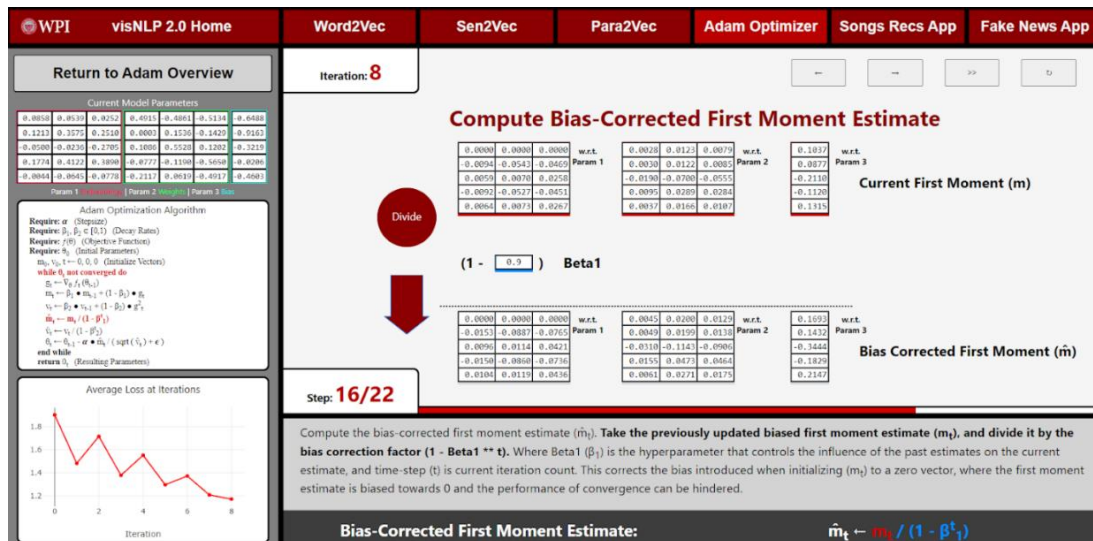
WPI visNLP 2.0 Home

Word2Vec Sen2Vec Para2Vec Adam Optimizer Songs Recs App Fake News App

Return to Adam Overview

Current Model Parameters

| 0.0858 | 0.0539 | 0.0252 | 0.4915 | -0.4861 | -0.5134 | -0.6488 |
|---|---|---|---|---|---|---|
| 0.1213 | 0.3575 | 0.2510 | 0.0003 | 0.1536 | -0.1428 | -0.0163 |
| -0.0500 | -0.0236 | -0.2705 | 0.1086 | 0.5528 | 0.1202 | -0.3210 |
| 0.1774 | 0.4122 | 0.3890 | -0.0777 | -0.1190 | -0.5650 | -0.0206 |
| -0.0044 | -0.0645 | -0.0778 | 0.2117 | 0.0619 | -0.4917 | -0.4603 |

Param 1 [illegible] | Param 2 Weights | Param 3 Bias

Adam Optimization Algorithm
Require: $\alpha$ (Stepsize)
Require: $\beta_1, \beta_2 \in [0,1)$ (Decay Rates)
Require: $f(\theta)$ (Objective Function)
Require: $\theta_0$ (Initial Parameters)
$m_0, v_0, t \leftarrow 0, 0, 0$ (Initialize Vectors)
while $\theta_t$ not converged do
$g_t \leftarrow \nabla_\theta f_t(\theta_{t-1})$
$m_t \leftarrow \beta_1 \bullet m_{t-1} + (1-\beta_1) \bullet g_t$
$v_t \leftarrow \beta_2 \bullet v_{t-1} + (1-\beta_2) \bullet g^2_t$
$\hat{m}_t \leftarrow m_t / (1-\beta^t_1)$
$\hat{v}_t \leftarrow v_t / (1-\beta^t_2)$
$\theta_t \leftarrow \theta_{t-1} - \alpha \bullet \hat{m}_t / (\text{sqrt}(\hat{v}_t) + \epsilon)$
end while
return $\theta_t$ (Resulting Parameters)

Average Loss at Iterations
1.8
1.6
1.4
1.2
0 2 4 6 8
Iteration

Iteration: 8

← → >> ↻

Compute Bias-Corrected First Moment Estimate

| 0.0000 | 0.0000 | 0.0000 |
|---|---|---|
| -0.0094 | -0.0543 | -0.0469 |
| 0.0059 | 0.0070 | 0.0258 |
| -0.0092 | -0.0527 | -0.0451 |
| 0.0064 | 0.0073 | 0.0267 |

w.r.t. Param 1

| 0.0028 | 0.0123 | 0.0079 |
|---|---|---|
| 0.0030 | 0.0122 | 0.0085 |
| -0.0190 | -0.0700 | -0.0555 |
| 0.0095 | 0.0289 | 0.0284 |
| 0.0037 | 0.0166 | 0.0107 |

w.r.t. Param 2

| 0.1037 |
|---|
| 0.0877 |
| -0.2110 |
| -0.1120 |
| 0.1315 |

w.r.t. Param 3

Current First Moment (m)

Divide

(1 - 0.9 ) Beta1

| 0.0000 | 0.0000 | 0.0000 |
|---|---|---|
| -0.0153 | -0.0887 | -0.0765 |
| 0.0096 | 0.0114 | 0.0421 |
| -0.0150 | -0.0860 | -0.0736 |
| 0.0104 | 0.0119 | 0.0436 |

w.r.t. Param 1

| 0.0045 | 0.0200 | 0.0129 |
|---|---|---|
| 0.0049 | 0.0199 | 0.0138 |
| -0.0310 | -0.1143 | -0.0906 |
| 0.0155 | 0.0473 | 0.0464 |
| 0.0061 | 0.0271 | 0.0175 |

w.r.t. Param 2

| 0.1693 |
|---|
| 0.1432 |
| -0.3444 |
| -0.1829 |
| 0.2147 |

w.r.t. Param 3

Bias Corrected First Moment ($\hat{m}$)

Step: 16/22

Compute the bias-corrected first moment estimate ($\hat{m}_t$). Take the previously updated biased first moment estimate ($m_t$), and divide it by the bias correction factor (1 - Beta1 ** t). Where Beta1 ($\beta_1$) is the hyperparameter that controls the influence of the past estimates on the current estimate, and time-step (t) is current iteration count. This corrects the bias introduced when initializing ($m_t$) to a zero vector, where the first moment estimate is biased towards 0 and the performance of convergence can be hindered.

Bias-Corrected First Moment Estimate: $\hat{m}_t \leftarrow m_t / (1 - \beta^t_1)$